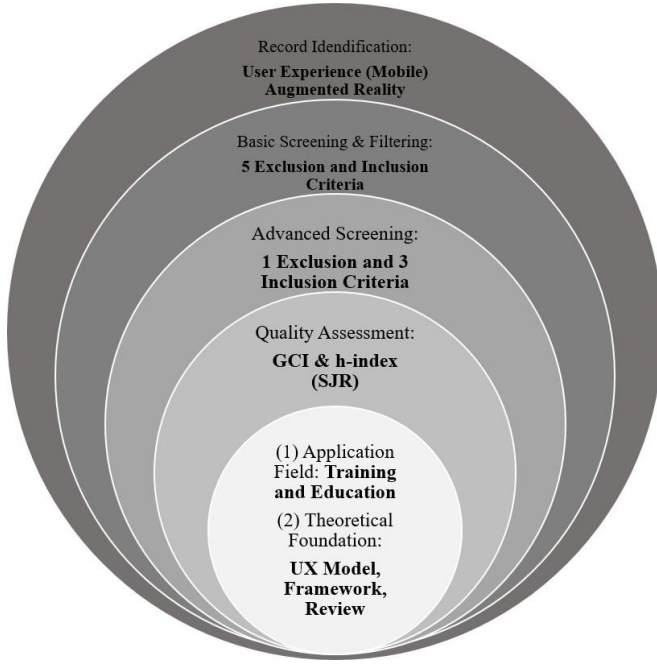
Record Idendification:

User Experience (Mobile) Augmented Reality

Basic Screening & Filtering:

5 Exclusion and Inclusion Criteria

Advanced Screening:

1 Exclusion and 3 Inclusion Criteria

Quality Assessment:

GCI & h-index (SJR)

(1) Application Field: Training and Education

(2) Theoretical Foundation:

UX Model, Framework, Review